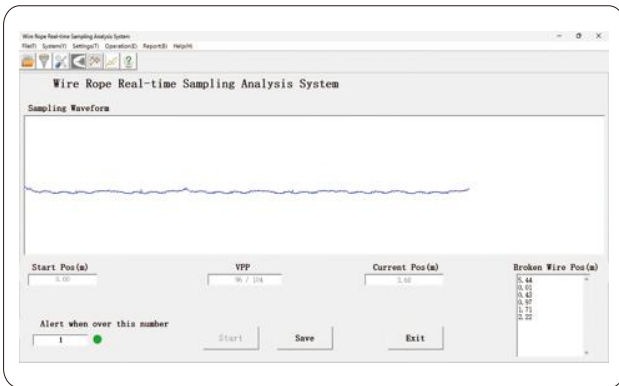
Wire Rope Real-time Sampling Analysis System
File(F) System(Y) Settings(T) Operation(O) Report(R) Help(H)

Wire Rope Real-time Sampling Analysis System

Sampling Waveform

Start Pos(m)
0.00

VPP
95 / 104

Current Pos(m)
3.60

Broken Wire Pos(m)
5.44
0.01
0.42
0.97
1.71
2.22

Alert when over this number
1

Start

Save

Exit